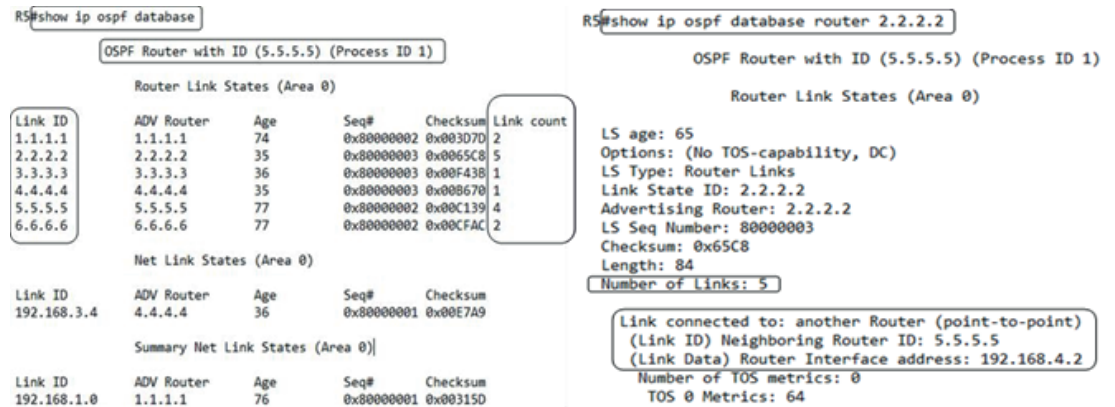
R5#show ip ospf database

OSPF Router with ID (5.5.5.5) (Process ID 1)

Router Link States (Area 0)

| Link ID | ADV Router | Age | Seq# | Checksum | Link count |
|---|---|---|---|---|---|
| 1.1.1.1 | 1.1.1.1 | 74 | 0x80000002 | 0x003D7D | 2 |
| 2.2.2.2 | 2.2.2.2 | 35 | 0x80000003 | 0x0065C8 | 5 |
| 3.3.3.3 | 3.3.3.3 | 36 | 0x80000003 | 0x00F43B | 1 |
| 4.4.4.4 | 4.4.4.4 | 35 | 0x80000003 | 0x00B670 | 1 |
| 5.5.5.5 | 5.5.5.5 | 77 | 0x80000002 | 0x00C139 | 4 |
| 6.6.6.6 | 6.6.6.6 | 77 | 0x80000002 | 0x00CFAC | 2 |

Net Link States (Area 0)

| Link ID | ADV Router | Age | Seq# | Checksum |
|---|---|---|---|---|
| 192.168.3.4 | 4.4.4.4 | 36 | 0x80000001 | 0x00E7A9 |

Summary Net Link States (Area 0)

| Link ID | ADV Router | Age | Seq# | Checksum |
|---|---|---|---|---|
| 192.168.1.0 | 1.1.1.1 | 76 | 0x80000001 | 0x00315D |

R5#show ip ospf database router 2.2.2.2

OSPF Router with ID (5.5.5.5) (Process ID 1)

Router Link States (Area 0)

LS age: 65
Options: (No TOS-capability, DC)
LS Type: Router Links
Link State ID: 2.2.2.2
Advertising Router: 2.2.2.2
LS Seq Number: 80000003
Checksum: 0x65C8
Length: 84
Number of Links: 5

Link connected to: another Router (point-to-point)
(Link ID) Neighboring Router ID: 5.5.5.5
(Link Data) Router Interface address: 192.168.4.2
Number of TOS metrics: 0
TOS 0 Metrics: 64